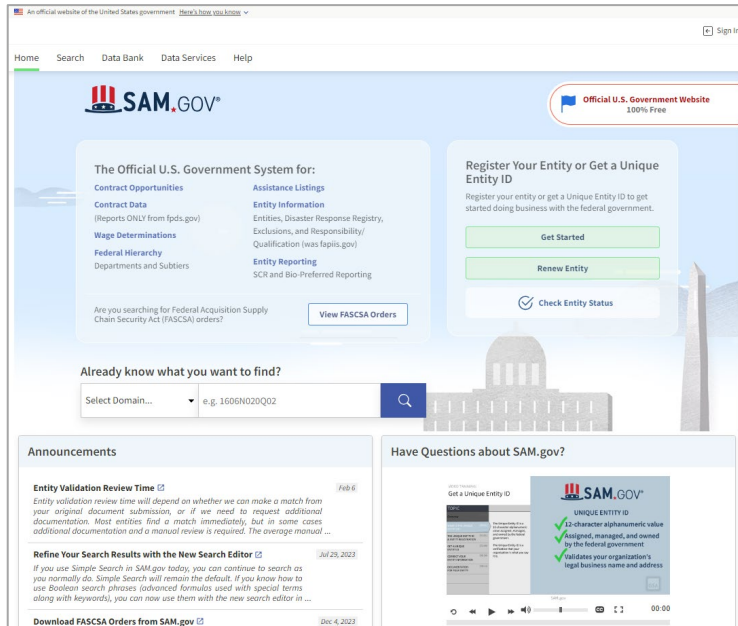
An official website of the United States government Here's how you know

Sign In

Home Search Data Bank Data Services Help

SAM.GOV®

Official U.S. Government Website
100% Free

The Official U.S. Government System for:

Contract Opportunities

Contract Data
(Reports ONLY from fpds.gov)

Wage Determinations

Federal Hierarchy
Departments and Subtiers

Assistance Listings

Entity Information
Entities, Disaster Response Registry, Exclusions, and Responsibility/ Qualification (was fapiis.gov)

Entity Reporting
SCR and Bio-Preferred Reporting

Are you searching for Federal Acquisition Supply Chain Security Act (FASCSA) orders?

View FASCSA Orders

Register Your Entity or Get a Unique Entity ID

Register your entity or get a Unique Entity ID to get started doing business with the federal government.

Get Started

Renew Entity

Check Entity Status

Already know what you want to find?

Select Domain...

e.g. 1606N020Q02

Announcements

Entity Validation Review Time

Feb 6

Entity validation review time will depend on whether we can make a match from your original document submission, or if we need to request additional documentation. Most entities find a match immediately, but in some cases additional documentation and a manual review is required. The average manual ...

Refine Your Search Results with the New Search Editor

Jul 29, 2023

If you use Simple Search in SAM.gov today, you can continue to search as you normally do. Simple Search will remain the default. If you know how to use Boolean search phrases (advanced formulas used with special terms along with keywords), you can now use them with the new search editor in ...

Download FASCSA Orders from SAM.gov

Dec 4, 2023

Have Questions about SAM.gov?

Get a Unique Entity ID

SAM.GOV®

UNIQUE ENTITY ID

12-character alphanumeric value

Assigned, managed, and owned by the federal government

Validates your organization's legal business name and address

00:00